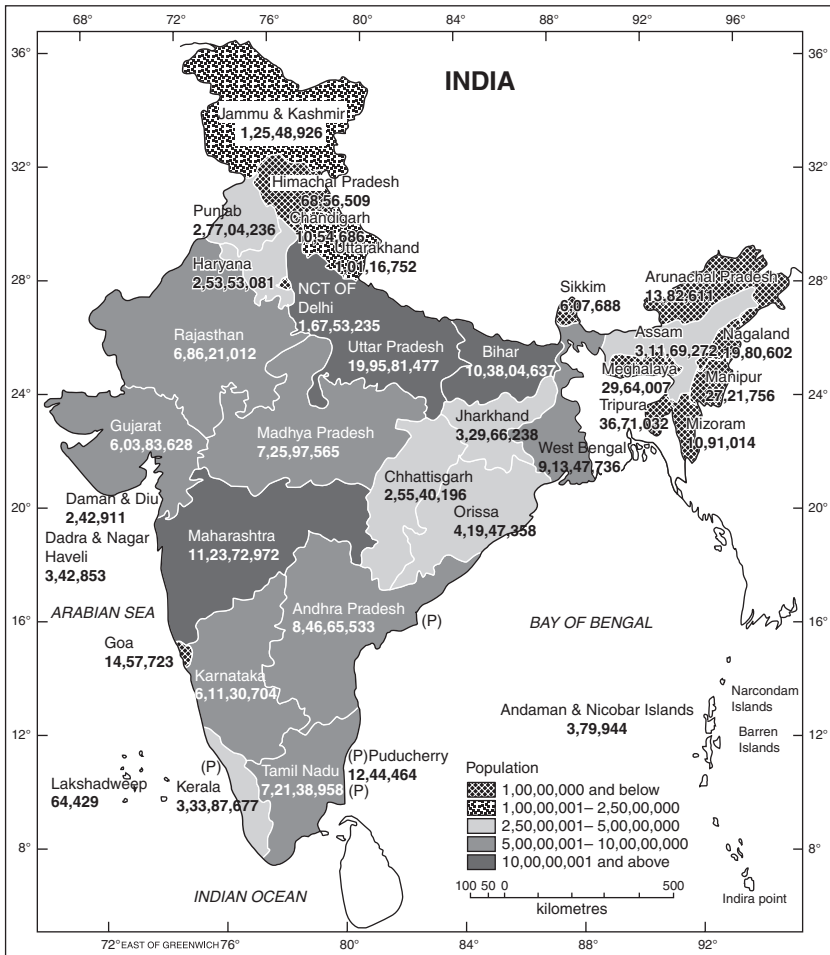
68° 72° 76° 80° 84° 88° 92° 96°

36° 36°

INDIA

Jammu & Kashmir
1,25,48,926

32° 32°

Himachal Pradesh
68,56,509

Punjab
2,77,04,236

Chandigarh
10,54,686

Uttarakhand
1,01,16,752

Haryana
2,53,53,081

28° 28°

NCT OF Delhi
1,67,53,235

Sikkim
6,07,688

Arunachal Pradesh
13,82,611

Rajasthan
6,86,21,012

Uttar Pradesh
19,95,81,477

Bihar
10,38,04,637

Assam
3,11,69,272

Nagaland
19,80,602

Meghalaya
29,64,007

Manipur
27,21,756

24° 24°

Tripura
36,71,032

Jharkhand
3,29,66,238

Mizoram
10,91,014

Gujarat
6,03,83,628

Madhya Pradesh
7,25,97,565

West Bengal
9,13,47,736

Chhattisgarh
2,55,40,196

20° 20°

Daman & Diu
2,42,911

Orissa
4,19,47,358

Dadra & Nagar Haveli
3,42,853

Maharashtra
11,23,72,972

ARABIAN SEA

Andhra Pradesh
8,46,65,533

(P)

BAY OF BENGAL

16° 16°

Goa
14,57,723

Karnataka
6,11,30,704

Narcondam Islands

Andaman & Nicobar Islands
3,79,944

12° 12°

Barren Islands

(P)Puducherry
12,44,464
(P)

(P)

Lakshadweep
64,429

Kerala
3,33,87,677

Tamil Nadu
7,21,38,958

Population
1,00,00,000 and below
1,00,00,001– 2,50,00,000
2,50,00,001– 5,00,00,000
5,00,00,001– 10,00,00,000
10,00,00,001 and above

8° 8°

INDIAN OCEAN

100 50 0 500
kilometres

Indira point

72° EAST OF GREENWICH 76° 80° 84° 88° 92°